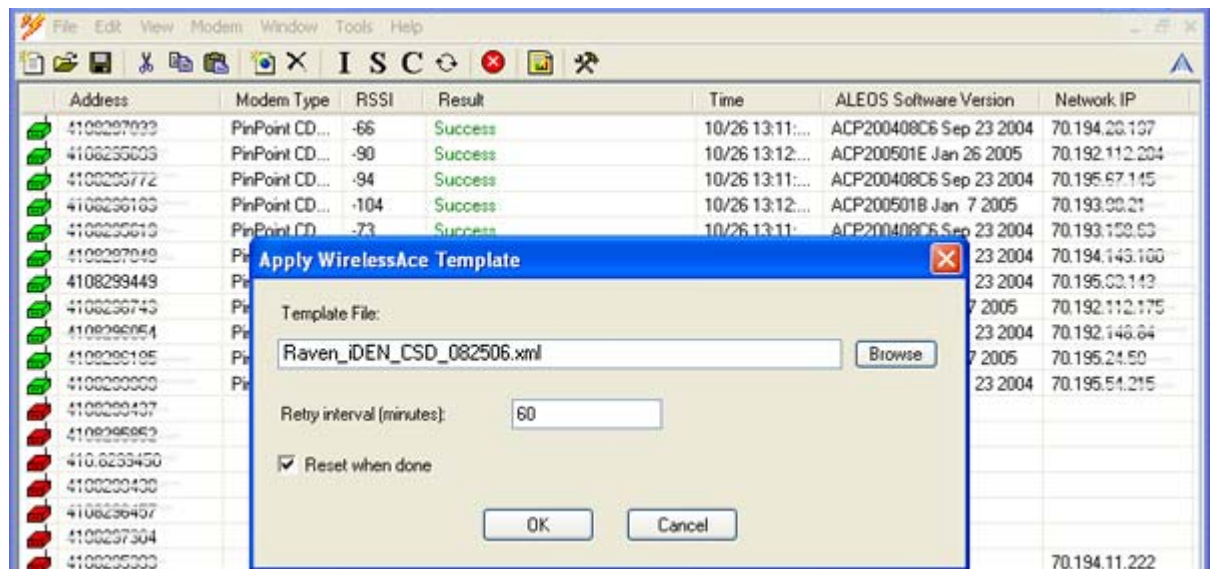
File Edit View Modem Window Tools Help

I S C

| Address | Modem Type | RSSI | Result | Time | ALEOS Software Version | Network IP |
|---|---|---|---|---|---|---|
| 4108297033 | PinPoint CD... | -66 | Success | 10/26 13:11:... | ACP200408C6 Sep 23 2004 | 70.194.28.137 |
| 4108295003 | PinPoint CD... | -90 | Success | 10/26 13:12:... | ACP200501E Jan 26 2005 | 70.192.112.204 |
| 4108296772 | PinPoint CD... | -94 | Success | 10/26 13:11:... | ACP200408C6 Sep 23 2004 | 70.195.67.145 |
| 4108296183 | PinPoint CD... | -104 | Success | 10/26 13:12:... | ACP200501B Jan 7 2005 | 70.193.88.21 |
| 4108295610 | PinPoint CD... | -73 | Success | 10/26 13:11: | ACP200408C6 Sep 23 2004 | 70.193.158.53 |
| 4108297049 | Pi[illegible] | | | | 23 2004 | 70.194.143.180 |
| 4108299449 | Pi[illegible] | | | | 23 2004 | 70.195.83.143 |
| 4108296743 | Pi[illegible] | | | | 7 2005 | 70.192.112.175 |
| 4108296054 | Pi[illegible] | | | | 23 2004 | 70.192.148.84 |
| 4108296195 | Pi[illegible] | | | | 7 2005 | 70.195.24.50 |
| 4108298888 | Pi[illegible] | | | | 23 2004 | 70.195.54.215 |
| 4108299437 | | | | | | |
| 4108295952 | | | | | | |
| 4108299450 | | | | | | |
| 4108299430 | | | | | | |
| 4108296457 | | | | | | |
| 4108297304 | | | | | | |
| 4108295333 | | | | | | 70.194.11.222 |

Apply WirelessAce Template

Template File:

Raven_iDEN_CSD_082506.xml

Browse

Retry interval (minutes):

60

Reset when done

OK

Cancel